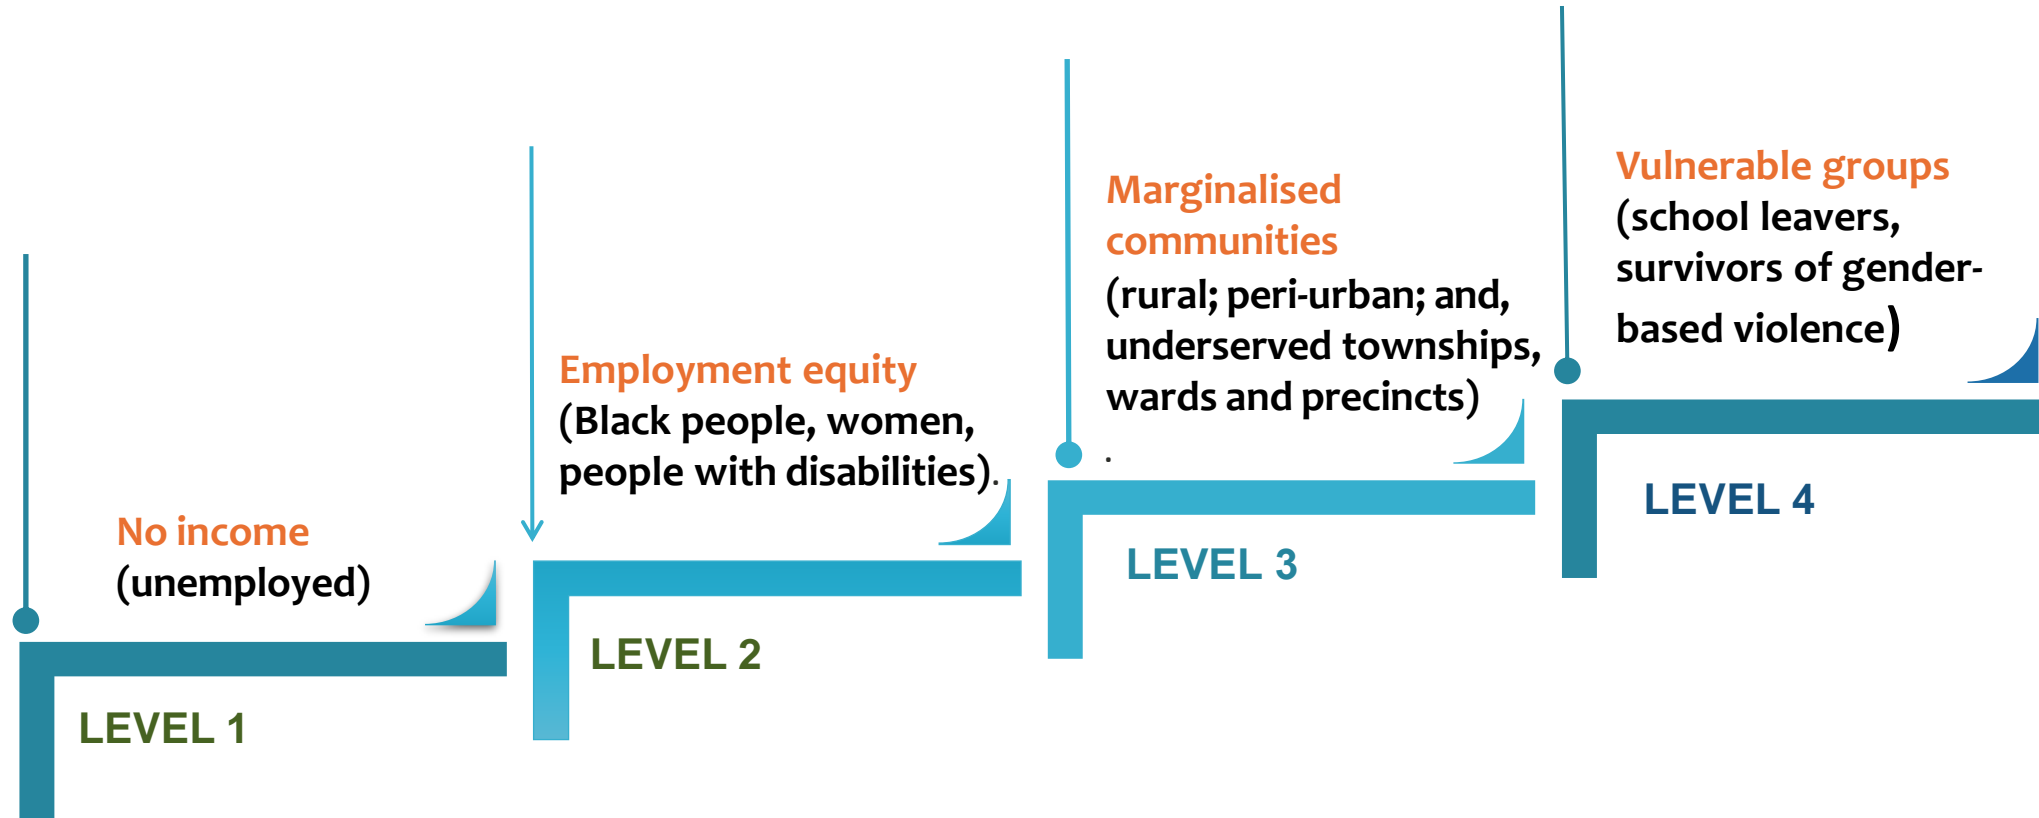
No income
(unemployed)

LEVEL 1

Employment equity
(Black people, women, people with disabilities).

LEVEL 2

Marginalised communities
(rural; peri-urban; and, underserved townships, wards and precincts)
.

LEVEL 3

Vulnerable groups
(school leavers, survivors of gender-based violence)

LEVEL 4